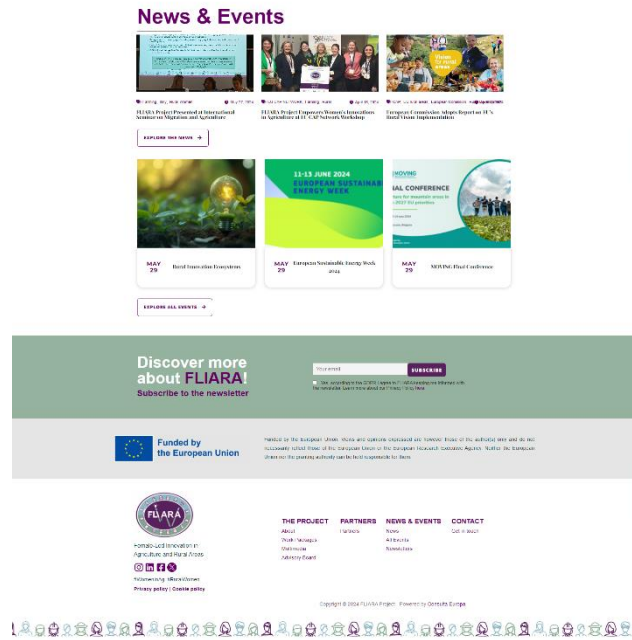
News & Events

FLIARA Project Presented at International Seminar on Migration and Agriculture

FLIARA Project Empowers Women's Innovations in Agriculture at EU CAP Network Workshop

European Commission Adopts Report on EU's Rural Vision Implementation

EXPLORE THE NEWS →

MAY 29 Rural Innovation Ecosystems

11-13 JUNE 2024 EUROPEAN SUSTAINABLE ENERGY WEEK

MAY 29 European Sustainable Energy Week 2024

MOVING

IAL CONFERENCE

MAY 29 MOVING Final Conference

EXPLORE ALL EVENTS →

Discover more about FLIARA!
Subscribe to the newsletter

Your email
SUBSCRIBE

Funded by the European Union

Funded by the European Union. Views and opinions expressed are however those of the author(s) only and do not necessarily reflect those of the European Union or the European Research Executive Agency. Neither the European Union nor the granting authority can be held responsible for them.

FLIARA

Female-Led Innovation in Agriculture and Rural Areas

Privacy policy | Cookie policy

THE PROJECT
About
Work Packages
Multimedia
Advisory Board

PARTNERS
Partners

NEWS & EVENTS
News
All Events
Newsletters

CONTACT
Get in touch

Copyright © 2024 FLIARA Project · Powered by Consulta Europa